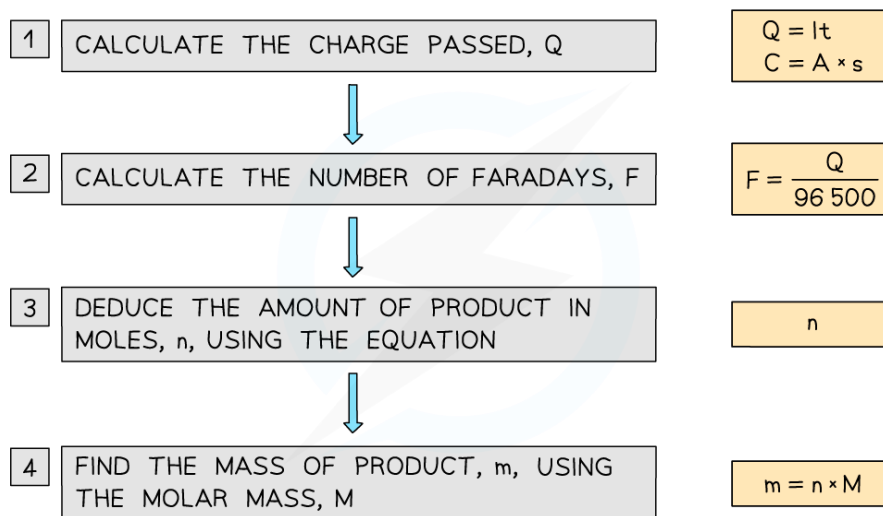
1 CALCULATE THE CHARGE PASSED, Q

$Q = It$
$C = A \times s$

2 CALCULATE THE NUMBER OF FARADAYS, F

$F = \frac{Q}{96\,500}$

3 DEDUCE THE AMOUNT OF PRODUCT IN MOLES, n, USING THE EQUATION

n

4 FIND THE MASS OF PRODUCT, m, USING THE MOLAR MASS, M

$m = n \times M$